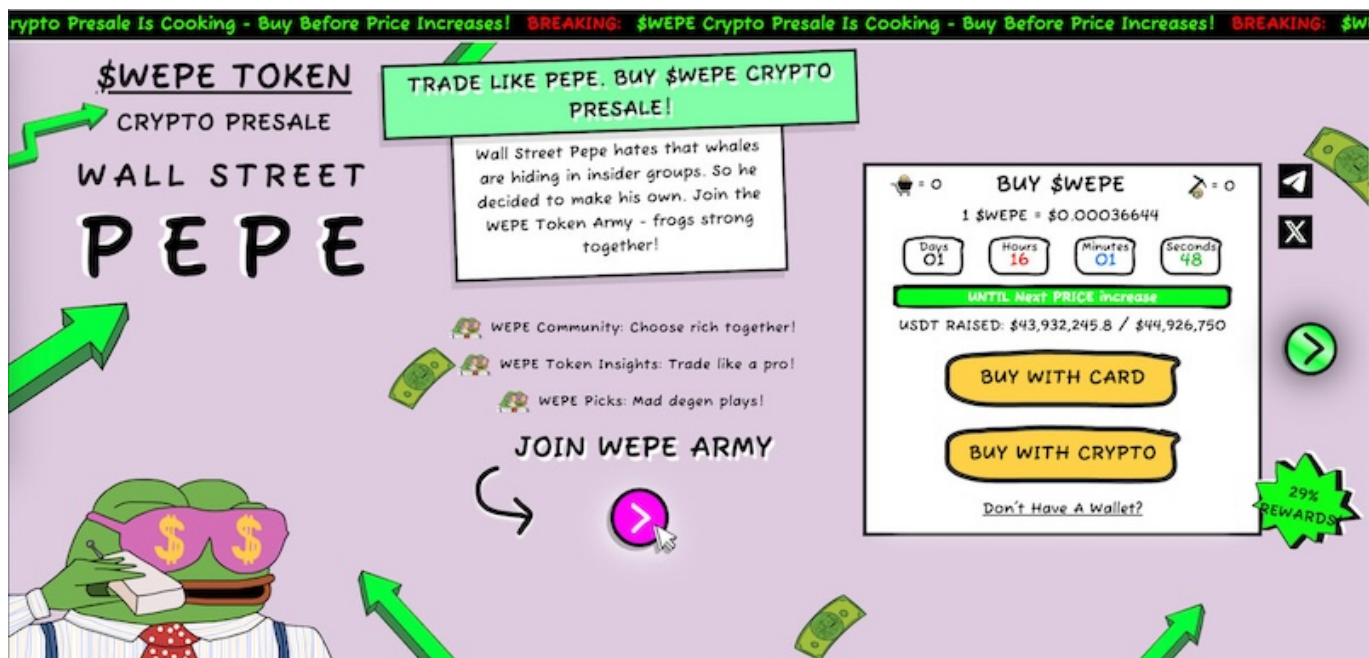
rypto Presale Is Cooking - Buy Before Price Increases! BREAKING: $WEPE Crypto Presale Is Cooking - Buy Before Price Increases! BREAKING: $W

$WEPE TOKEN
CRYPTO PRESALE
WALL STREET
PEPE

TRADE LIKE PEPE. BUY $WEPE CRYPTO PRESALE!

Wall Street Pepe hates that whales are hiding in insider groups. So he decided to make his own. Join the WEPE Token Army - frogs strong together!

WEPE Community: Choose rich together!
WEPE Token Insights: Trade like a pro!
WEPE Picks: Mad degen plays!

JOIN WEPE ARMY

= 0 BUY $WEPE = 0
1 $WEPE = $0.00036644

| Days | Hours | Minutes | Seconds |
|---|---|---|---|
| 01 | 16 | 01 | 48 |

UNTIL Next PRICE increase
USDT RAISED: $43,932,245.8 / $44,926,750

BUY WITH CARD
BUY WITH CRYPTO
Don't Have A Wallet?

29% REWARDS